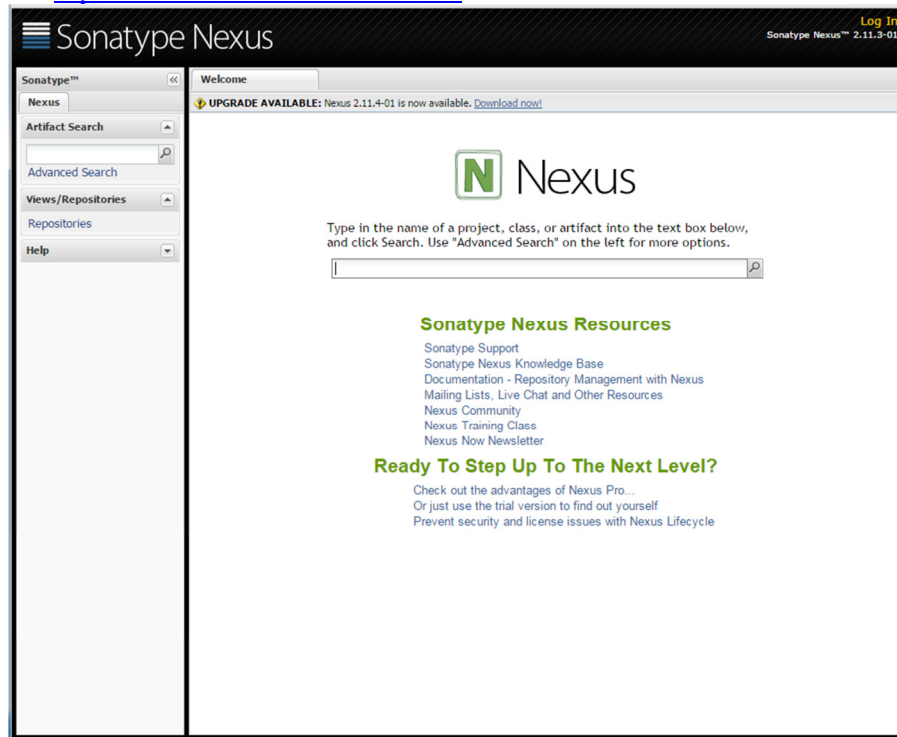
Sonatype Nexus

Log In
Sonatype Nexus™ 2.11.3-01

Sonatype™

Nexus

Artifact Search

Advanced Search

Views/Repositories

Repositories

Help

Welcome

UPGRADE AVAILABLE: Nexus 2.11.4-01 is now available. Download now!

N Nexus

Type in the name of a project, class, or artifact into the text box below, and click Search. Use "Advanced Search" on the left for more options.

Sonatype Nexus Resources

Sonatype Support
Sonatype Nexus Knowledge Base
Documentation - Repository Management with Nexus
Mailing Lists, Live Chat and Other Resources
Nexus Community
Nexus Training Class
Nexus Now Newsletter

Ready To Step Up To The Next Level?

Check out the advantages of Nexus Pro...
Or just use the trial version to find out yourself
Prevent security and license issues with Nexus Lifecycle